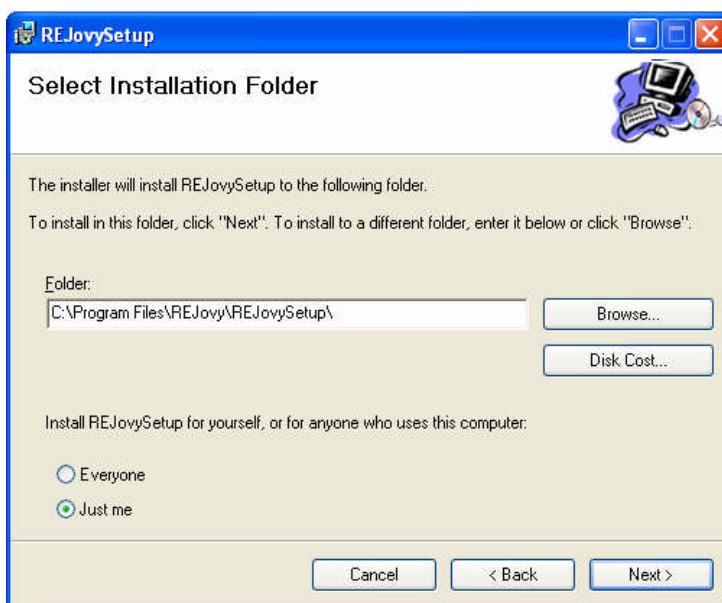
REJovySetup

Select Installation Folder

The installer will install REJovySetup to the following folder.

To install in this folder, click "Next". To install to a different folder, enter it below or click "Browse".

Folder:

C:\Program Files\REJovy\REJovySetup\

Browse...

Disk Cost...

Install REJovySetup for yourself, or for anyone who uses this computer:

Everyone

Just me

Cancel

< Back

Next >